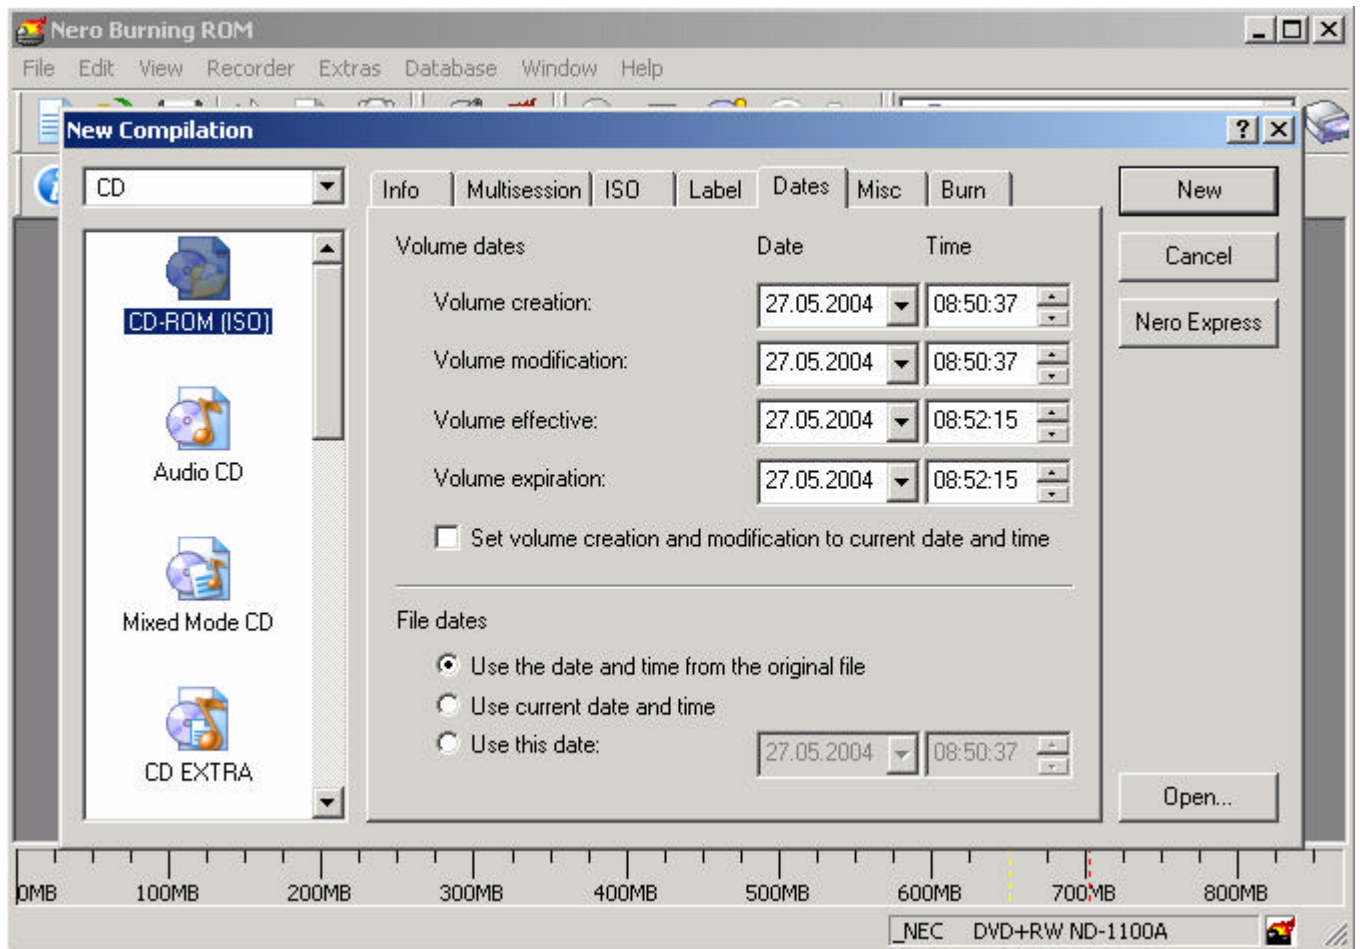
Nero Burning ROM

File Edit View Recorder Extras Database Window Help

New Compilation

CD

CD-ROM (ISO)

Audio CD

Mixed Mode CD

CD EXTRA

Info Multisession ISO Label Dates Misc Burn

Volume dates Date Time

Volume creation: 27.05.2004 08:50:37

Volume modification: 27.05.2004 08:50:37

Volume effective: 27.05.2004 08:52:15

Volume expiration: 27.05.2004 08:52:15

Set volume creation and modification to current date and time

File dates

Use the date and time from the original file

Use current date and time

Use this date: 27.05.2004 08:50:37

New

Cancel

Nero Express

Open...

0MB 100MB 200MB 300MB 400MB 500MB 600MB 700MB 800MB

_NEC DVD+RW ND-1100A